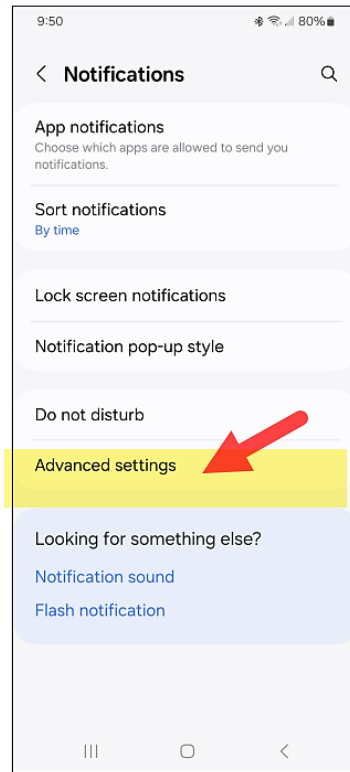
9:50
80%

Notifications

App notifications
Choose which apps are allowed to send you notifications.

Sort notifications
By time

Lock screen notifications

Notification pop-up style

Do not disturb

Advanced settings

Looking for something else?

Notification sound

Flash notification